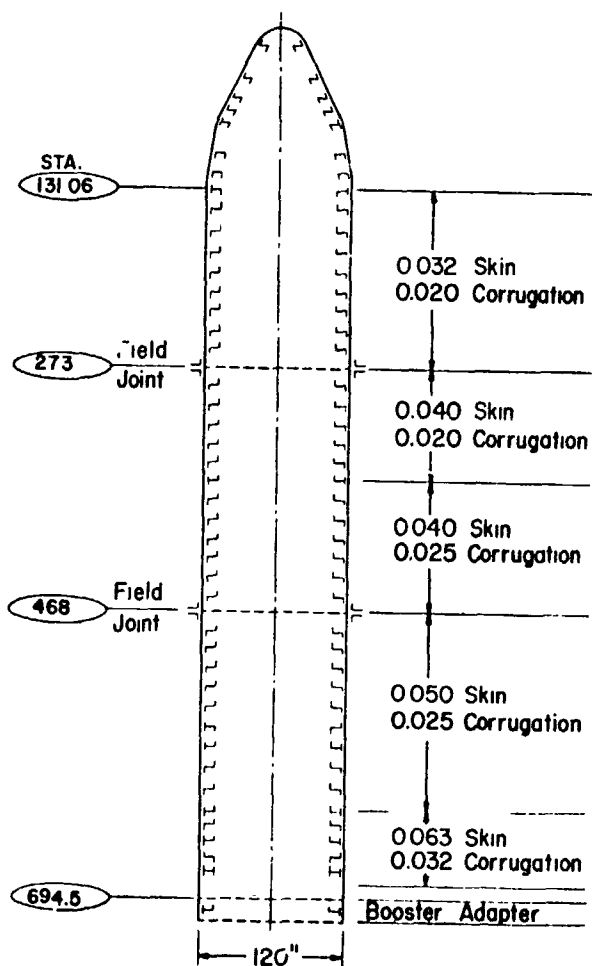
STA.
131 06

0 032 Skin
0.020 Corrugation

273
Field
Joint

0.040 Skin
0.020 Corrugation

0 040 Skin
0.025 Corrugation

468
Field
Joint

0 050 Skin
0.025 Corrugation

0 063 Skin
0.032 Corrugation

694.5

Booster Adapter

120"